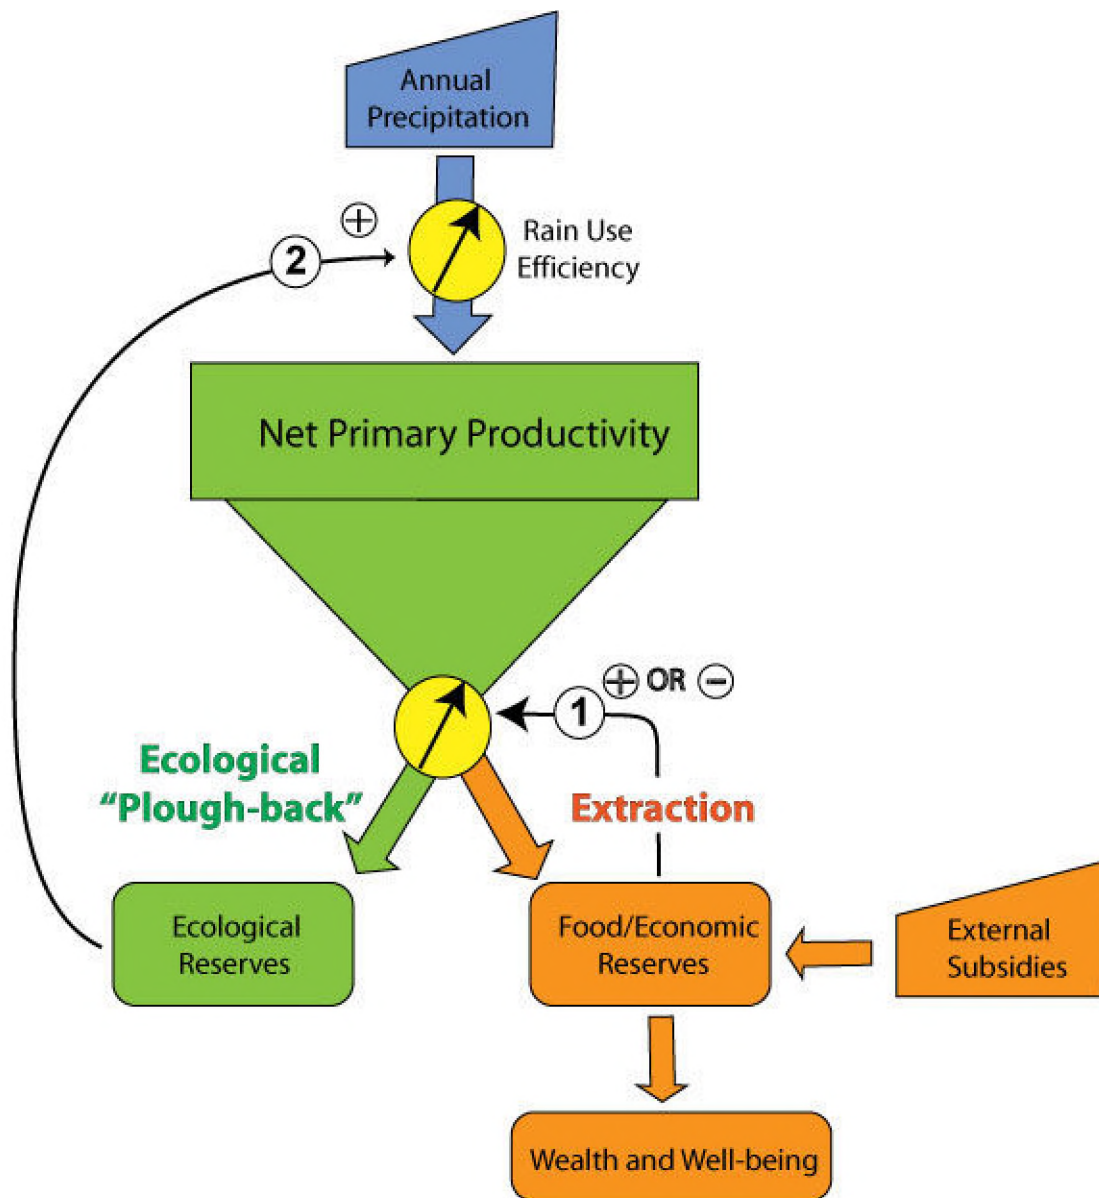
Annual Precipitation

$\oplus$

2

Rain Use Efficiency

Net Primary Productivity

$\oplus$ OR $\ominus$

1

Ecological "Plough-back"

Extraction

Ecological Reserves

Food/Economic Reserves

External Subsidies

Wealth and Well-being